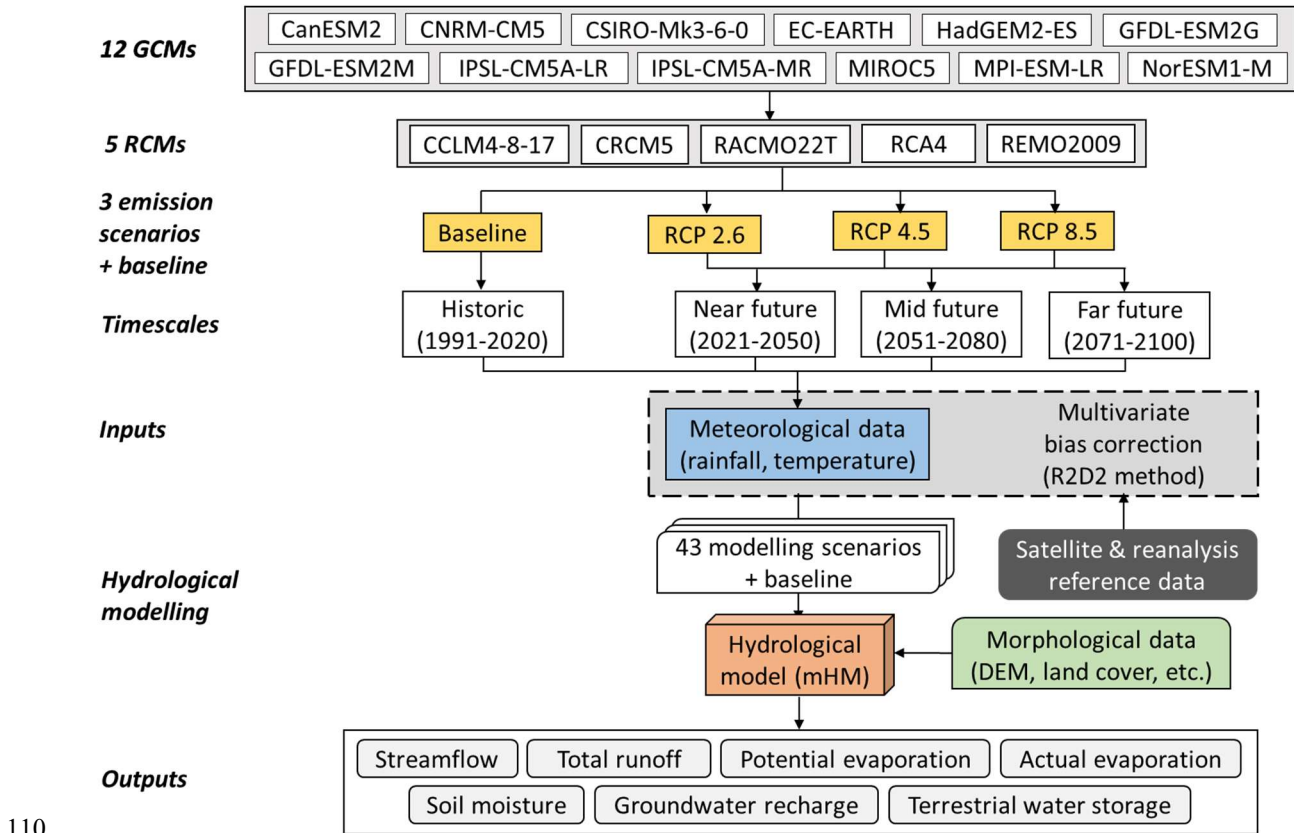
12 GCMs

CanESM2 CNRM-CM5 CSIRO-Mk3-6-0 EC-EARTH HadGEM2-ES GFDL-ESM2G
GFDL-ESM2M IPSL-CM5A-LR IPSL-CM5A-MR MIROC5 MPI-ESM-LR NorESM1-M

5 RCMs

CCLM4-8-17 CRCM5 RACMO22T RCA4 REMO2009

3 emission scenarios + baseline

Baseline RCP 2.6 RCP 4.5 RCP 8.5

Timescales

Historic (1991-2020) Near future (2021-2050) Mid future (2051-2080) Far future (2071-2100)

Inputs

Meteorological data (rainfall, temperature)

Multivariate bias correction (R2D2 method)

Hydrological modelling

43 modelling scenarios + baseline

Satellite & reanalysis reference data

Hydrological model (mHM)

Morphological data (DEM, land cover, etc.)

Outputs

Streamflow Total runoff Potential evaporation Actual evaporation
Soil moisture Groundwater recharge Terrestrial water storage

110